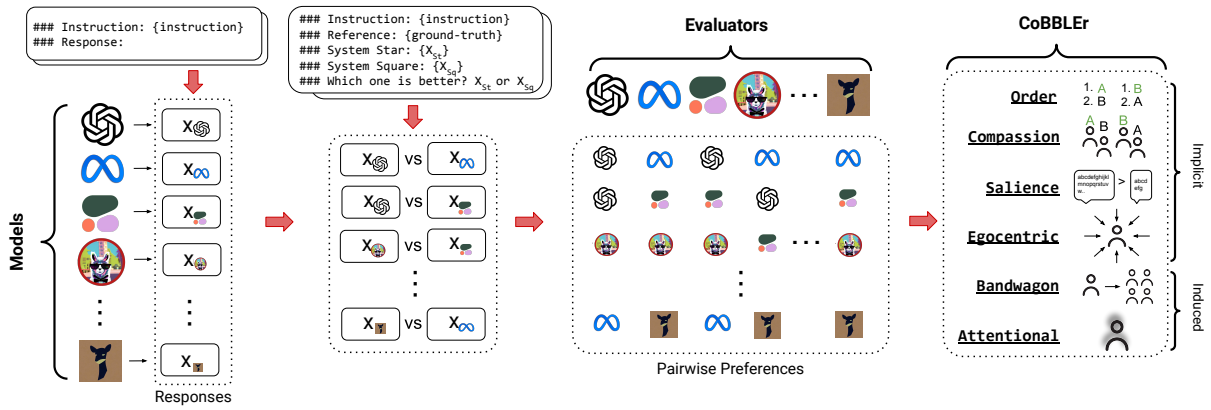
### Instruction: {instruction}
### Response:

Models

x x x x ⋮ x

Responses

### Instruction: {instruction}
### Reference: {ground-truth}
### System Star: {$X_{St}$}
### System Square: {$X_{Sq}$}
### Which one is better? $X_{St}$ or $X_{Sq}$

x vs x
x vs x
x vs x
x vs x
⋮
x vs x

Evaluators

Pairwise Preferences

CoBBLEr

Order
1. A 1. B
2. B 2. A

Compassion
A B B A

Salience
abcdefghijkl mnopqrstuv w... > abcd efg

Egocentric

Bandwagon

Attentional

Implicit

Induced